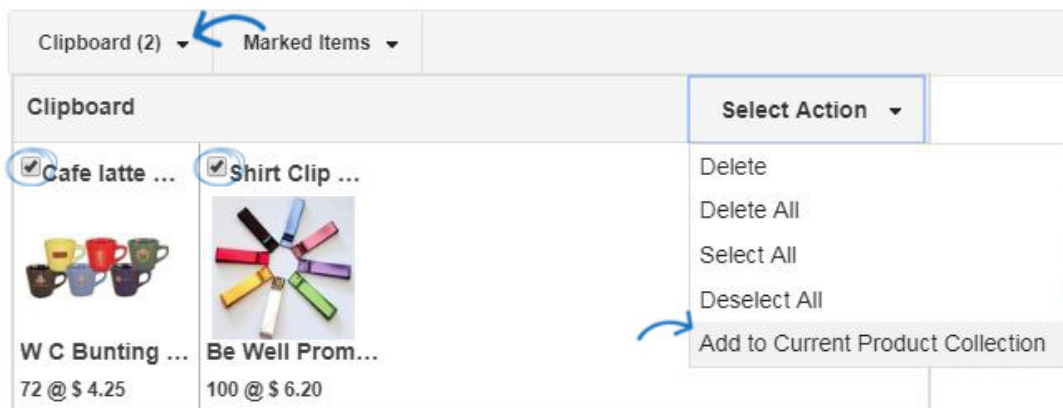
Clipboard (2) ▾
Marked Items ▾

Clipboard

Select Action ▾

Delete
Delete All
Select All
Deselect All
Add to Current Product Collection

Cafe latte ...
W C Bunting ...
72 @ $ 4.25

Shirt Clip ...
Be Well Prom...
100 @ $ 6.20